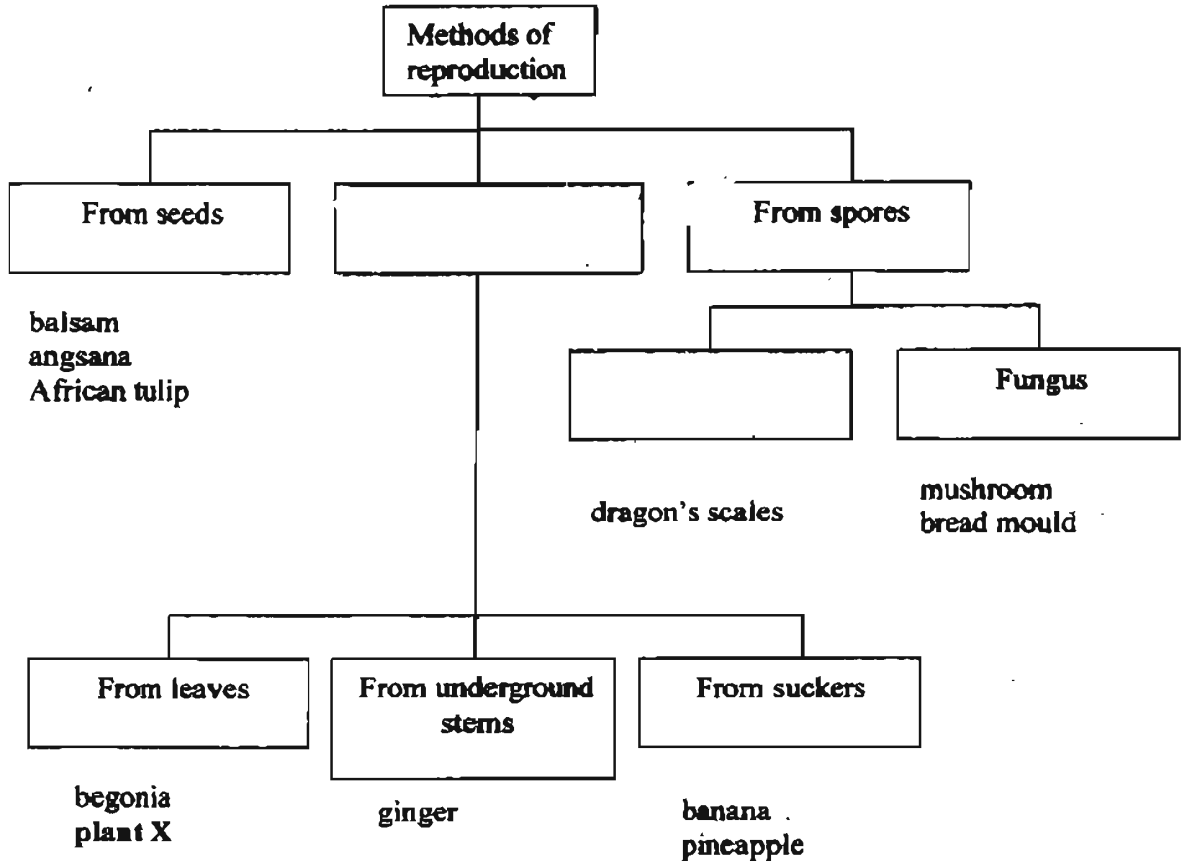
Methods of reproduction

From seeds

From spores

balsam
angsana
African tulip

Fungus

dragon's scales

mushroom
bread mould

From leaves

From underground stems

From suckers

begonia
plant X

ginger

banana
pineapple